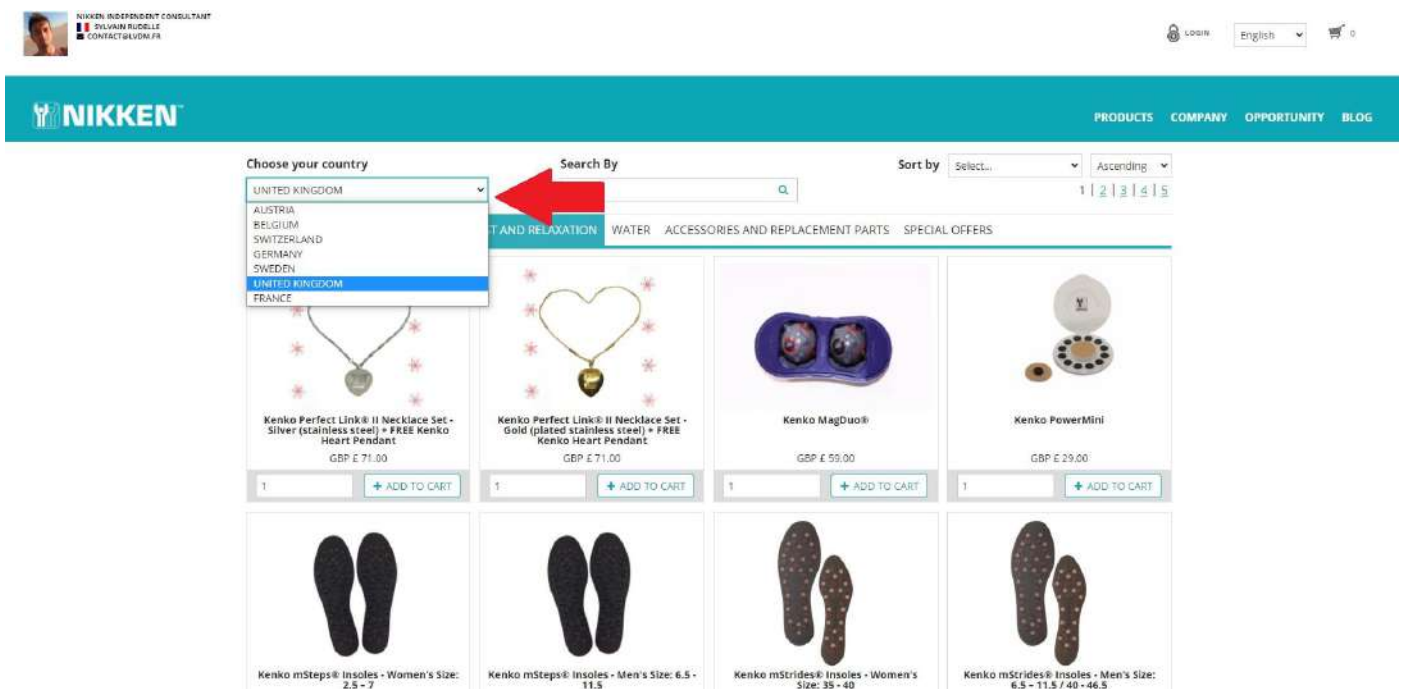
NIKKEN INDEPENDENT CONSULTANT
SYLVAIN RUDELLE
CONTACT@LVDM.FR

LOGIN English 0

NIKKEN

PRODUCTS COMPANY OPPORTUNITY BLOG

Choose your country

UNITED KINGDOM

AUSTRIA
BELGIUM
SWITZERLAND
GERMANY
SWEDEN
UNITED KINGDOM
FRANCE

Search By

Sort by Select... Ascending

1 | 2 | 3 | 4 | 5

T AND RELAXATION WATER ACCESSORIES AND REPLACEMENT PARTS SPECIAL OFFERS

Kenko Perfect Link® II Necklace Set - Silver (stainless steel) + FREE Kenko Heart Pendant
GBP £ 71.00
1 + ADD TO CART

Kenko Perfect Link® II Necklace Set - Gold (plated stainless steel) + FREE Kenko Heart Pendant
GBP £ 71.00
1 + ADD TO CART

Kenko MagDuo®
GBP £ 59.00
1 + ADD TO CART

Kenko PowerMini
GBP £ 29.00
1 + ADD TO CART

Kenko mSteps® Insoles - Women's Size: 2.5 - 7

Kenko mSteps® Insoles - Men's Size: 6.5 - 11.5

Kenko mStrides® Insoles - Women's Size: 35 - 40

Kenko mStrides® Insoles - Men's Size: 6.5 - 11.5 / 40 - 46.5